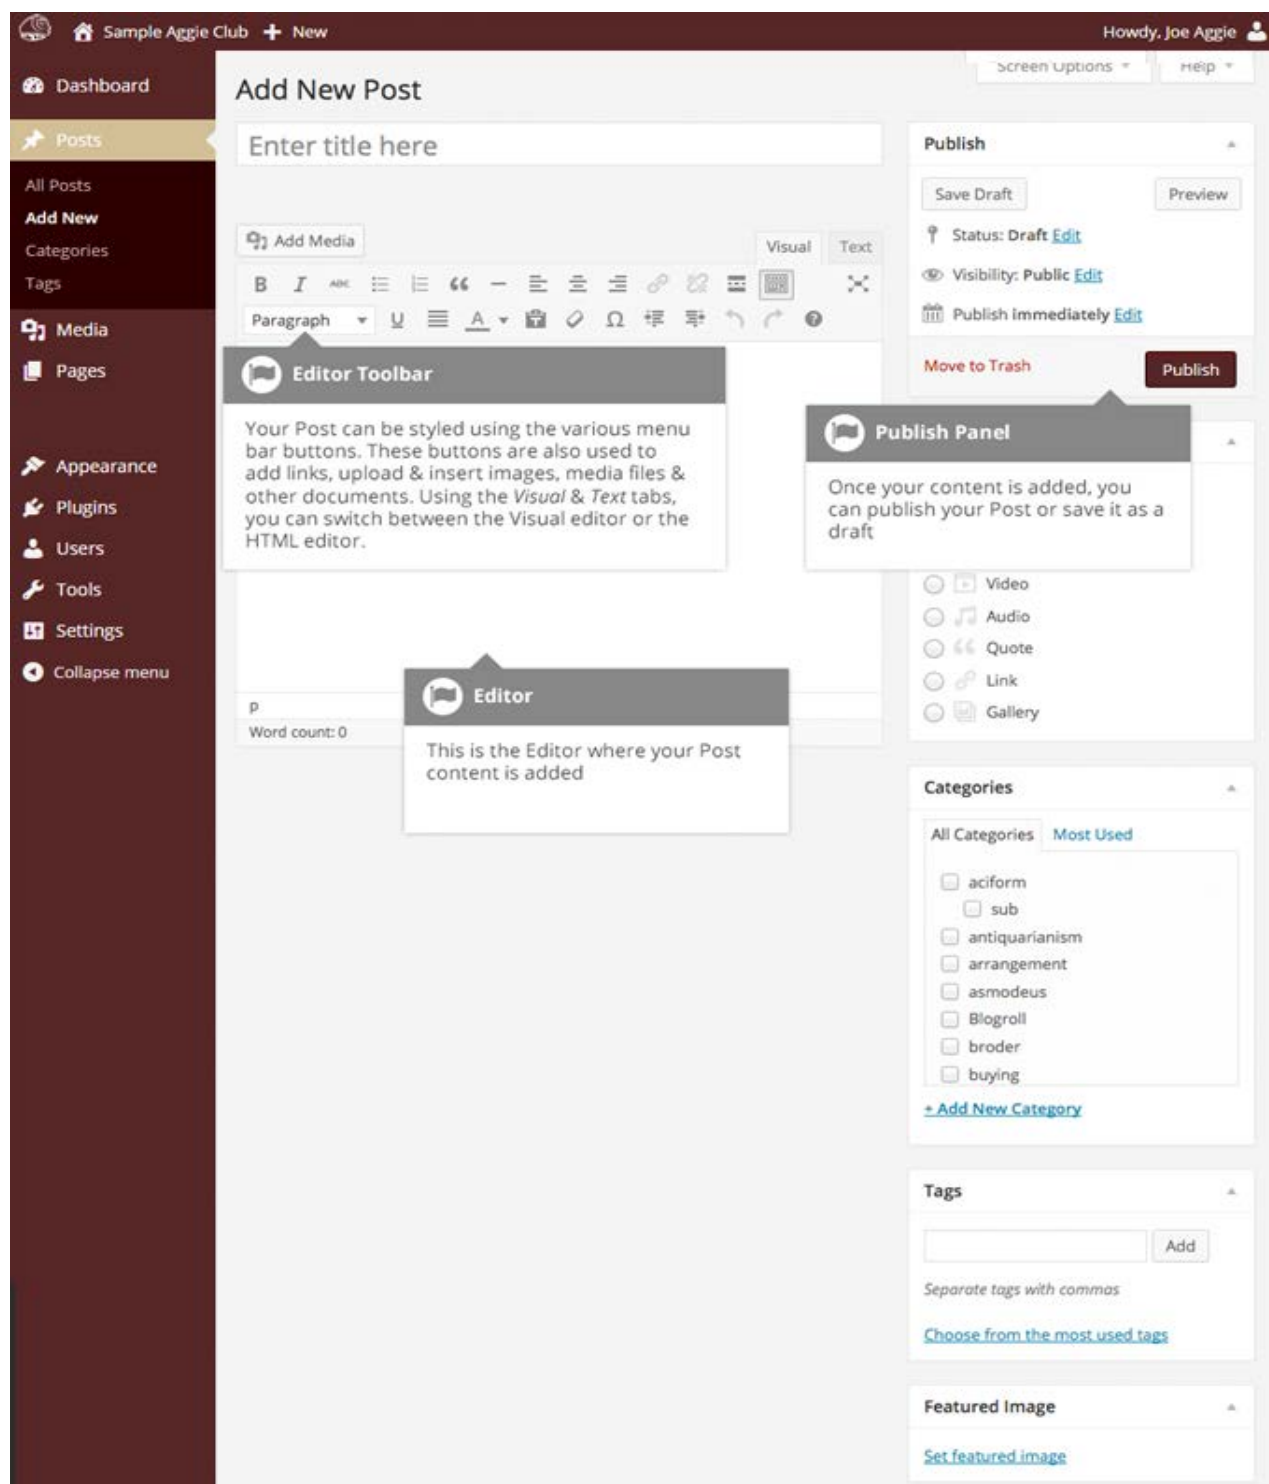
Sample Aggie Club + New
Howdy, Joe Aggie

Dashboard
Posts
All Posts
Add New
Categories
Tags
Media
Pages
Appearance
Plugins
Users
Tools
Settings
Collapse menu

Add New Post
Screen Options
Help

Enter title here

Add Media
Visual
Text
Paragraph

Editor Toolbar
Your Post can be styled using the various menu bar buttons. These buttons are also used to add links, upload & insert images, media files & other documents. Using the *Visual* & *Text* tabs, you can switch between the Visual editor or the HTML editor.

p
Word count: 0

Editor
This is the Editor where your Post content is added

Publish
Save Draft
Preview
Status: Draft Edit
Visibility: Public Edit
Publish immediately Edit
Move to Trash
Publish

Publish Panel
Once your content is added, you can publish your Post or save it as a draft

Video
Audio
Quote
Link
Gallery

Categories
All Categories
Most Used
aciform
sub
antiquarianism
arrangement
asmodeus
Blogroll
broder
buying
+ Add New Category

Tags
Add
Separate tags with commas
Choose from the most used tags

Featured Image
Set featured image